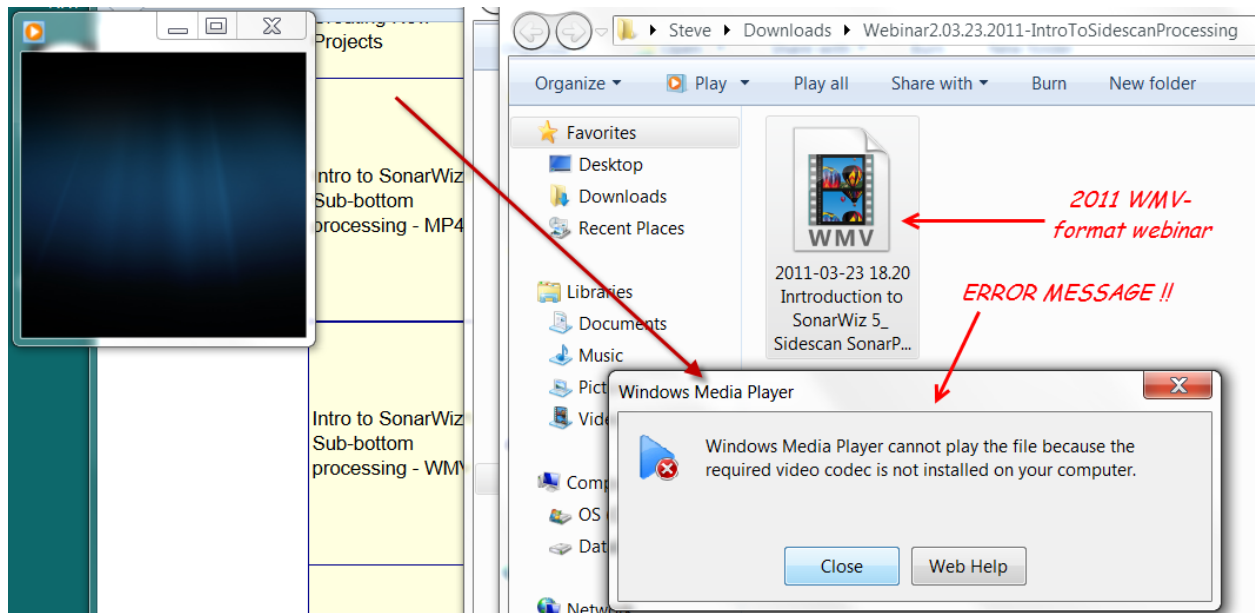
Projects

Intro to SonarWiz Sub-bottom processing - MP4

Intro to SonarWiz Sub-bottom processing - WMV

Steve ▸ Downloads ▸ Webinar2.03.23.2011-IntroToSidescanProcessing

Organize ▾ Play ▾ Play all Share with ▾ Burn New folder

Favorites
Desktop
Downloads
Recent Places

Libraries
Documents
Music
Pict
Vide

Comp
OS
Dat

Netw

WMV

2011-03-23 18.20 Inrtroduction to SonarWiz 5_ Sidescan SonarP...

2011 WMV-format webinar

ERROR MESSAGE !!

Windows Media Player

Windows Media Player cannot play the file because the required video codec is not installed on your computer.

Close Web Help